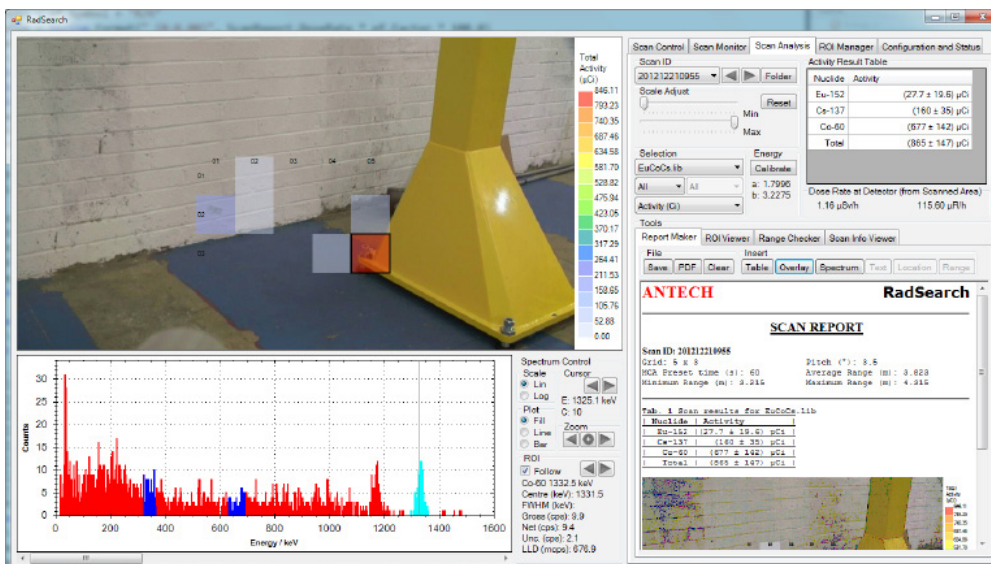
RadSearch

Total Activity (µCi)
846.11
793.23
740.35
687.46
634.58
581.70
528.82
475.94
423.05
370.17
317.29
264.41
211.53
158.65
105.76
52.88
0.00

01 02 03 04 05
01
02
03

Scan Control | Scan Monitor | Scan Analysis | ROI Manager | Configuration and Status

Scan ID
201212210955
Folder
Scale Adjust
Reset
Min
Max
Selection
EuCoCs.lib
All | All
Activity (Ci)
Energy
Calibrate
a: 1.7996
b: 3.2275

Activity Result Table
| Nuclide | Activity |
|---|---|
| Eu-152 | (27.7 ± 19.6) µCi |
| Cs-137 | (160 ± 35) µCi |
| Co-60 | (677 ± 142) µCi |
| Total | (865 ± 147) µCi |

Dose Rate at Detector (from Scanned Area)
1.16 µSv/h 115.60 µR/h

Tools
Report Maker | ROI Viewer | Range Checker | Scan Info Viewer
File
Save | PDF | Clear
Insert
Table | Overlay | Spectrum | Text | Location | Range

ANTECH RadSearch

SCAN REPORT

Scan ID: 201212210955
Grid: 5 x 3 Pitch (°): 8.5
HGA Preset time (s): 60 Average Range (m): 3.823
Minimum Range (m): 3.315 Maximum Range (m): 4.315

Tab. 1 Scan results for EuCoCs.lib
| Nuclide | Activity |
|---|---|
| Eu-152 | (27.7 ± 19.6) µCi |
| Cs-137 | (160 ± 35) µCi |
| Co-60 | (677 ± 142) µCi |
| Total | (865 ± 147) µCi |

Counts
30 25 20 15 10 5 0
0 200 400 600 800 1000 1200 1400 1600
Energy / keV

Spectrum Control
Scale
Lin
Log
Cursor
E: 1325.1 keV
C: 10
Plot
Fill
Line
Bar
Zoom
ROI
Follow
Co-60 1332.5 keV
Centre (keV): 1331.5
FWHM (keV):
Gross (cps): 9.9
Net (cps): 9.4
Unc. (cps): 2.1
LLD (mcps): 676.9